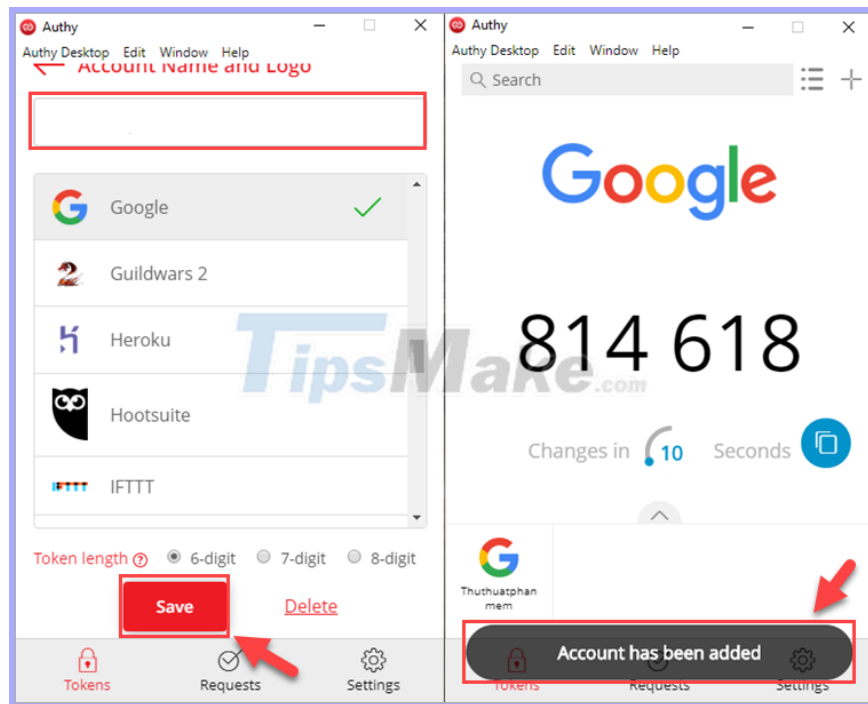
Authy
Authy Desktop Edit Window Help
Account Name and Logo

Google
Guildwars 2
Heroku
Hootsuite
IFTTT

Token length ? 6-digit 7-digit 8-digit

Save Delete

Tokens Requests Settings

Authy
Authy Desktop Edit Window Help
Search

Google

814 618

Changes in 10 Seconds

Thuthuatphan mem

Account has been added

Tokens Requests Settings

TipsMake.com